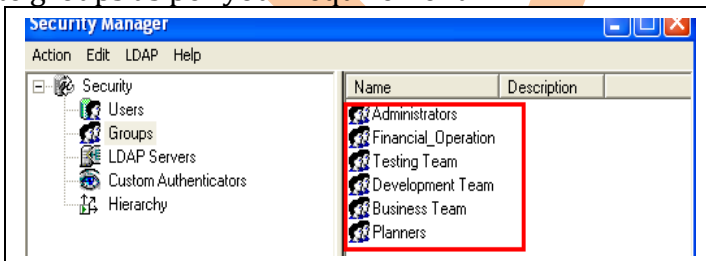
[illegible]

Security Manager

Action Edit LDAP Help

Security
Users
Groups
LDAP Servers
Custom Authenticators
Hierarchy

| Name | Description |
|---|---|
| Administrators | |
| Financial_Operation | |
| Testing Team | |
| Development Team | |
| Business Team | |
| Planners | |